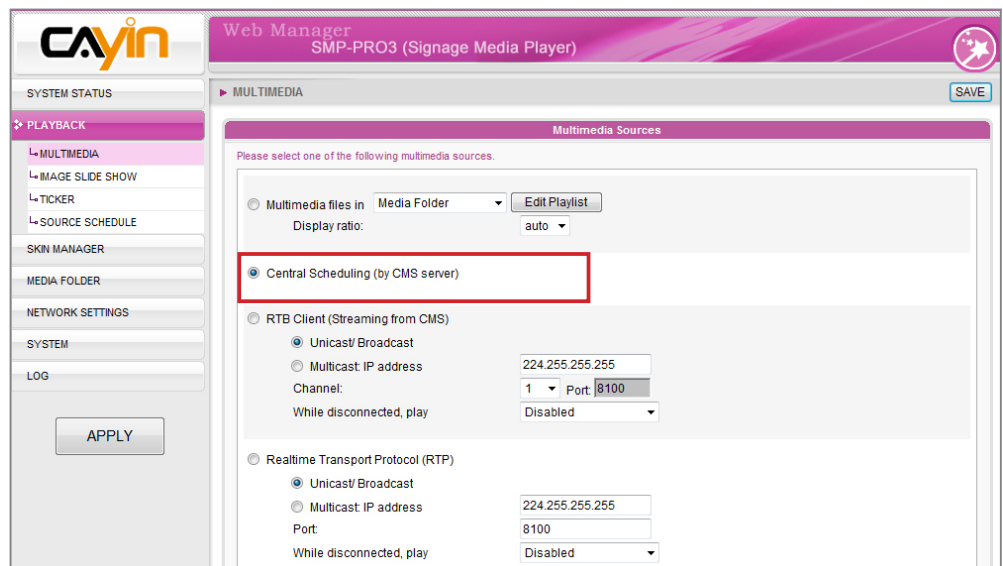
CAYIN

Web Manager
SMP-PRO3 (Signage Media Player)

SYSTEM STATUS
PLAYBACK
MULTIMEDIA
IMAGE SLIDE SHOW
TICKER
SOURCE SCHEDULE
SKIN MANAGER
MEDIA FOLDER
NETWORK SETTINGS
SYSTEM
LOG

APPLY

▶ MULTIMEDIA

SAVE

Multimedia Sources

Please select one of the following multimedia sources.

Multimedia files in Media Folder Edit Playlist
Display ratio: auto

Central Scheduling (by CMS server)

RTB Client (Streaming from CMS)
Unicast/ Broadcast
Multicast: IP address 224.255.255.255
Channel: 1 Port: 8100
While disconnected, play Disabled

Realtime Transport Protocol (RTP)
Unicast/ Broadcast
Multicast: IP address 224.255.255.255
Port: 8100
While disconnected, play Disabled